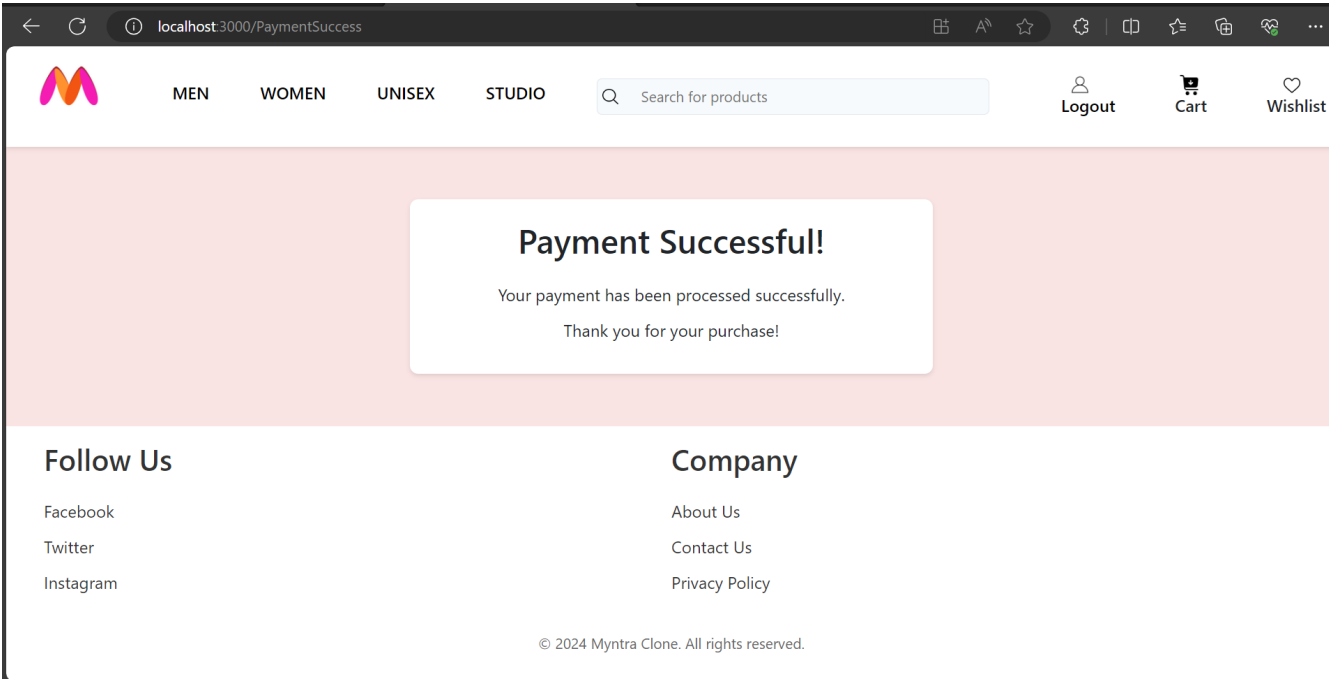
localhost:3000/PaymentSuccess

MEN WOMEN UNISEX STUDIO

Search for products

Logout Cart Wishlist

Payment Successful!

Your payment has been processed successfully.

Thank you for your purchase!

Follow Us

Facebook

Twitter

Instagram

Company

About Us

Contact Us

Privacy Policy

© 2024 Myntra Clone. All rights reserved.